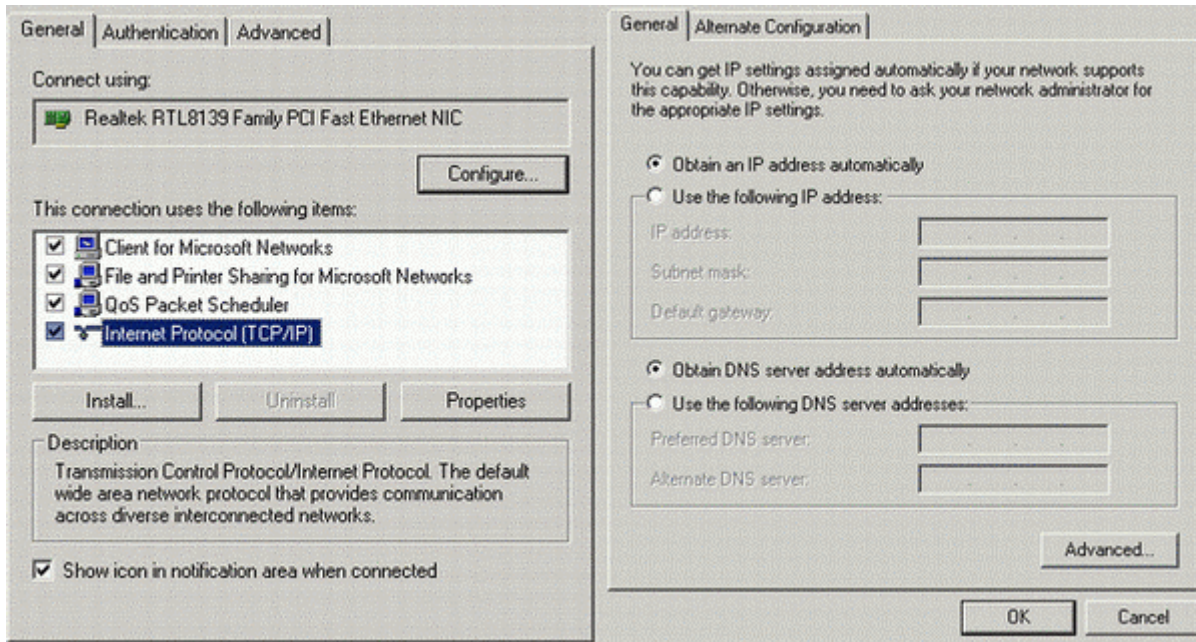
General | Authentication | Advanced

Connect using:

Realtek RTL8139 Family PCI Fast Ethernet NIC

Configure...

This connection uses the following items:

Client for Microsoft Networks
File and Printer Sharing for Microsoft Networks
QoS Packet Scheduler
Internet Protocol (TCP/IP)

Install... | Uninstall | Properties

Description

Transmission Control Protocol/Internet Protocol. The default wide area network protocol that provides communication across diverse interconnected networks.

Show icon in notification area when connected

General | Alternate Configuration

You can get IP settings assigned automatically if your network supports this capability. Otherwise, you need to ask your network administrator for the appropriate IP settings.

Obtain an IP address automatically

Use the following IP address:

IP address:

Subnet mask:

Default gateway:

Obtain DNS server address automatically

Use the following DNS server addresses:

Preferred DNS server:

Alternate DNS server:

Advanced...

OK | Cancel